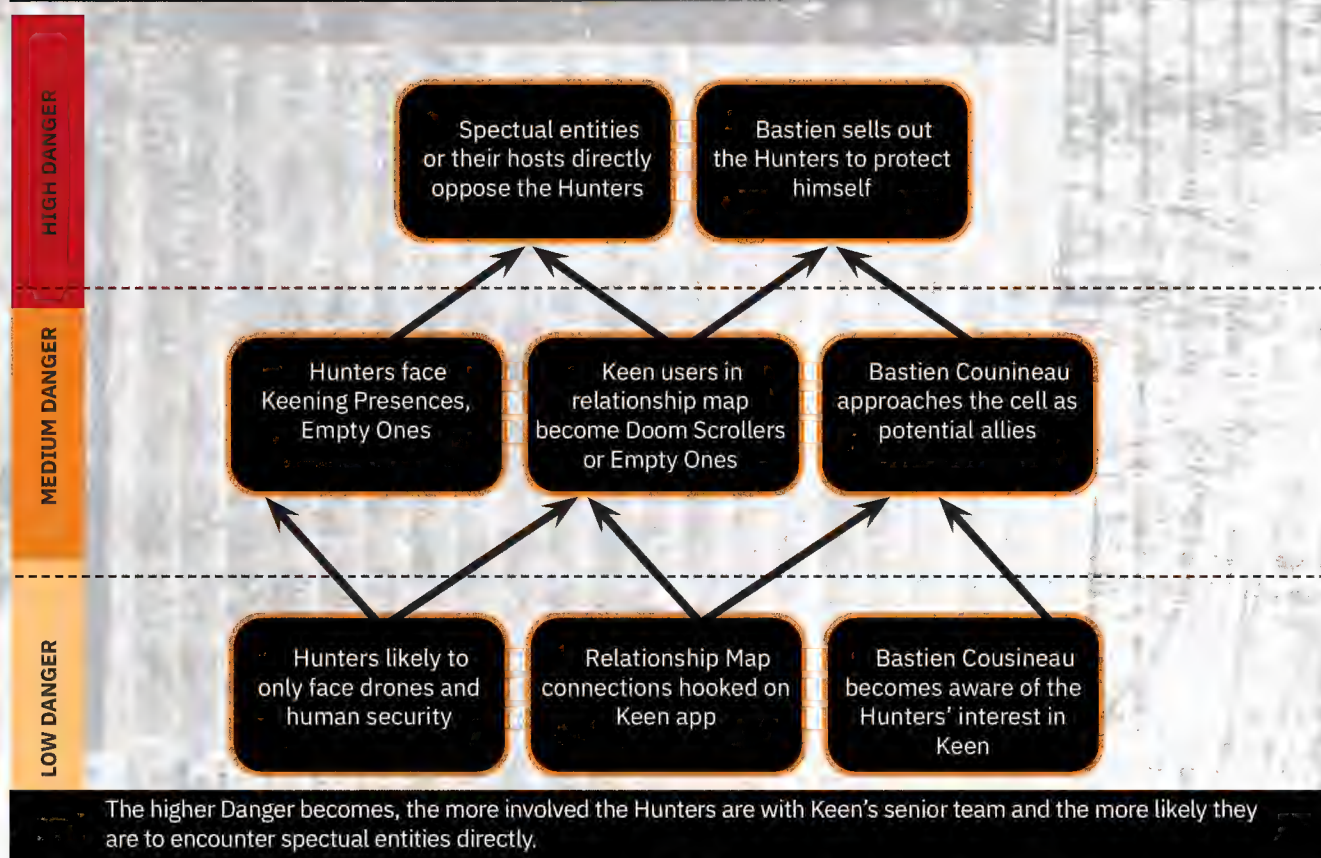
HIGH DANGER

Spectual entities or their hosts directly oppose the Hunters

Bastien sells out the Hunters to protect himself

MEDIUM DANGER

Hunters face Keening Presences, Empty Ones

Keen users in relationship map become Doom Scrollers or Empty Ones

Bastien Counineau approaches the cell as potential allies

LOW DANGER

Hunters likely to only face drones and human security

Relationship Map connections hooked on Keen app

Bastien Cousineau becomes aware of the Hunters' interest in Keen

The higher Danger becomes, the more involved the Hunters are with Keen's senior team and the more likely they are to encounter spectual entities directly.